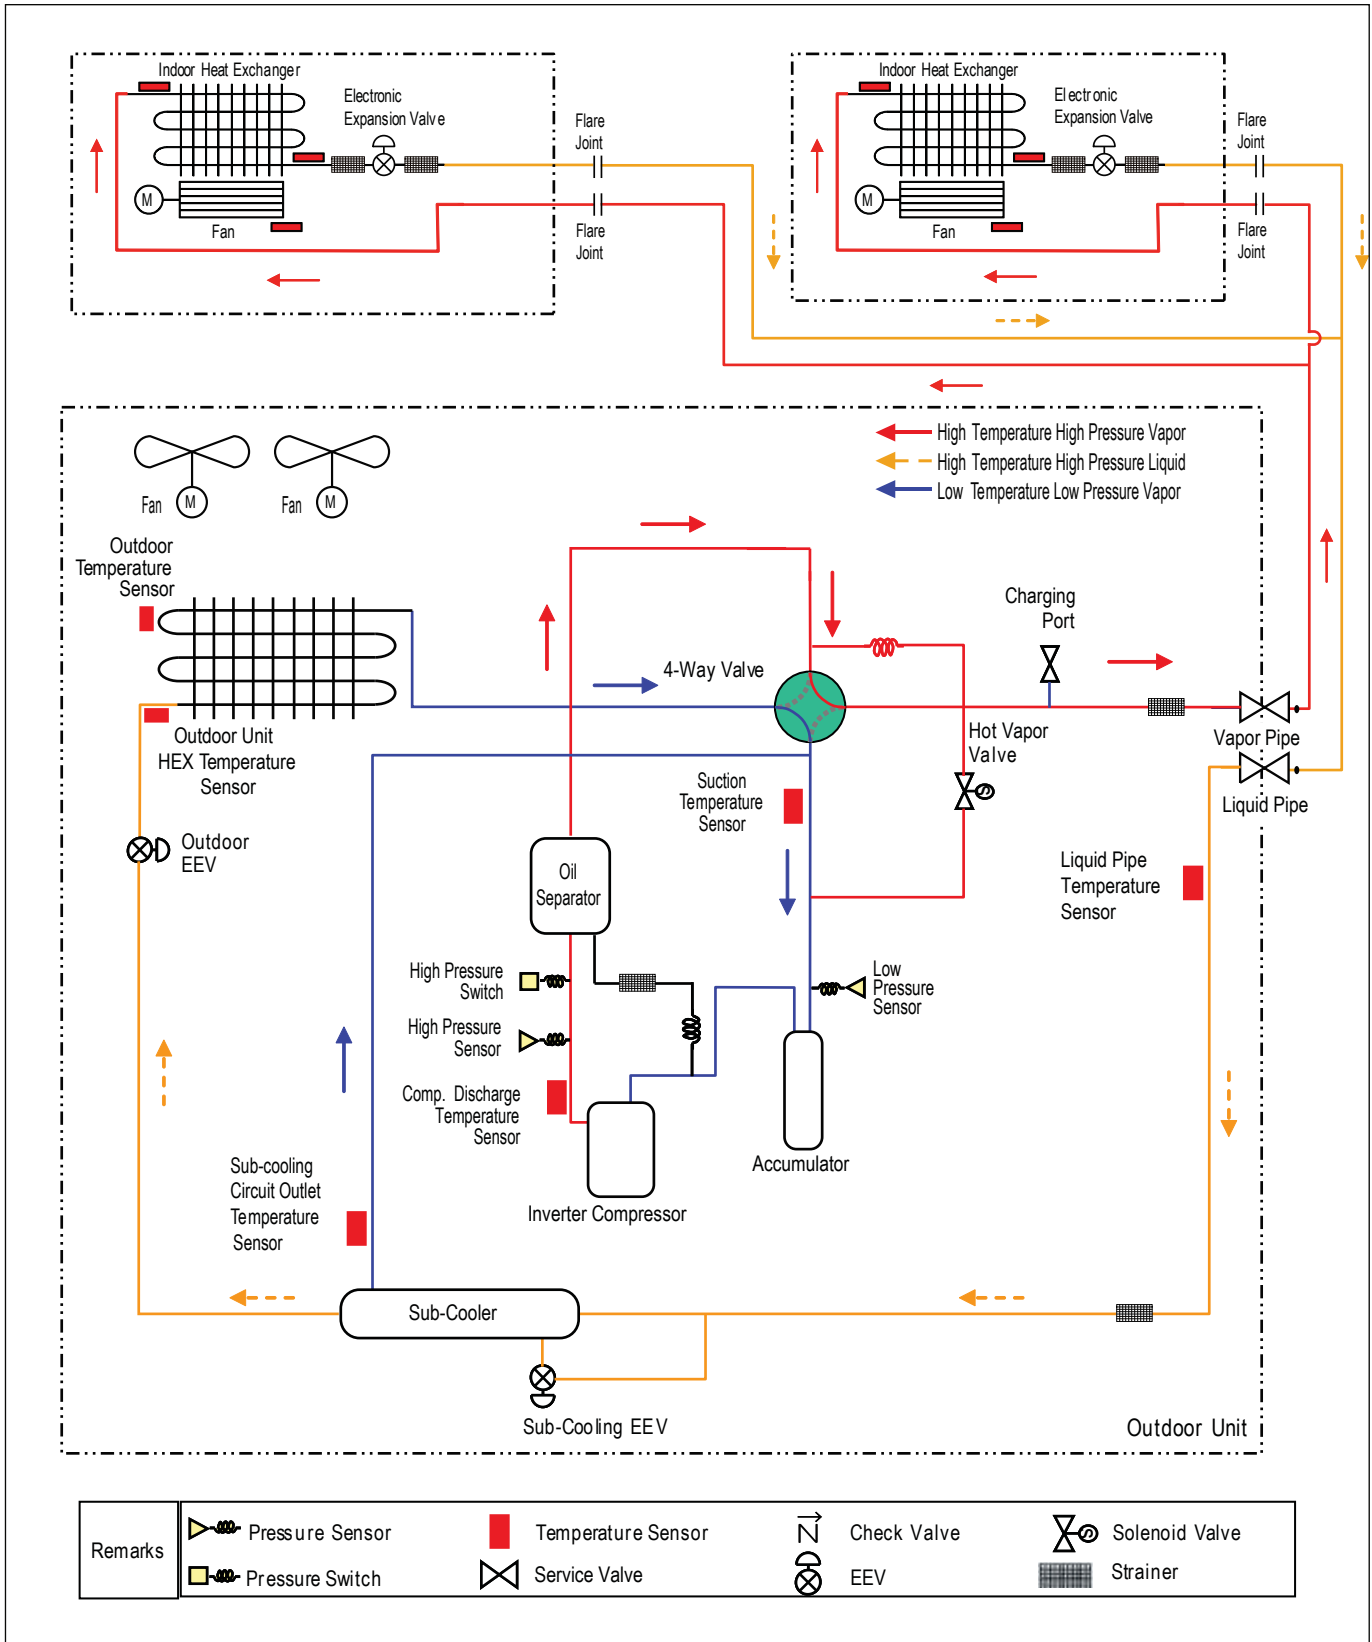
Indoor Heat Exchanger

Electronic Expansion Valve

Fan

M

Flare Joint

Flare Joint

Indoor Heat Exchanger

Electronic Expansion Valve

Fan

M

Flare Joint

Flare Joint

High Temperature High Pressure Vapor
High Temperature High Pressure Liquid
Low Temperature Low Pressure Vapor

Fan M Fan M

Outdoor Temperature Sensor

Outdoor Unit HEX Temperature Sensor

Outdoor EEV

4-Way Valve

Charging Port

Hot Vapor Valve

Vapor Pipe

Liquid Pipe

Suction Temperature Sensor

Liquid Pipe Temperature Sensor

Oil Separator

High Pressure Switch

High Pressure Sensor

Comp. Discharge Temperature Sensor

Low Pressure Sensor

Accumulator

Inverter Compressor

Sub-cooling Circuit Outlet Temperature Sensor

Sub-Cooler

Sub-Cooling EEV

Outdoor Unit

| Remarks | Pressure Sensor | Temperature Sensor | Check Valve | Solenoid Valve |
|---|---|---|---|---|
| | Pressure Switch | Service Valve | EEV | Strainer |